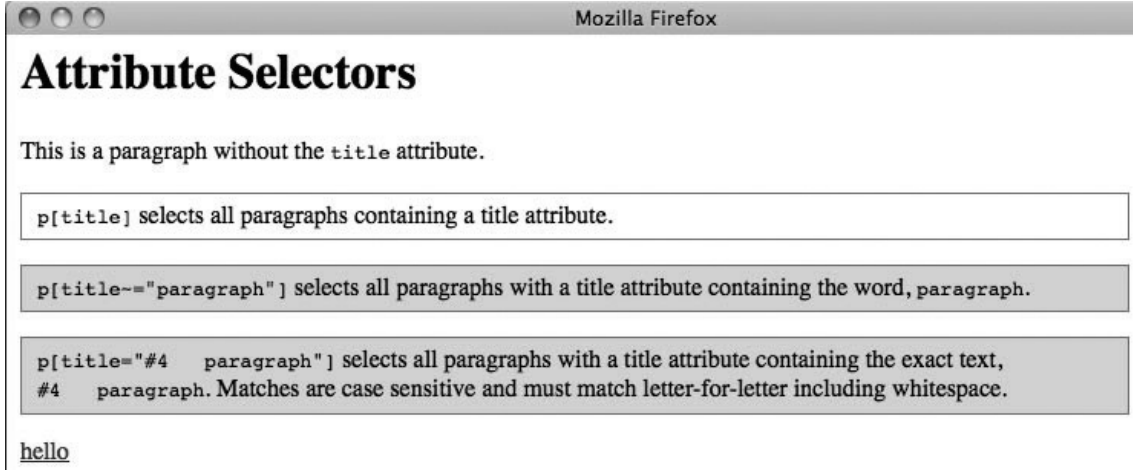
Mozilla Firefox

Attribute Selectors

This is a paragraph without the title attribute.

p[title] selects all paragraphs containing a title attribute.

p[title~="paragraph"] selects all paragraphs with a title attribute containing the word, paragraph.

p[title="#4    paragraph"] selects all paragraphs with a title attribute containing the exact text, #4    paragraph. Matches are case sensitive and must match letter-for-letter including whitespace.

hello